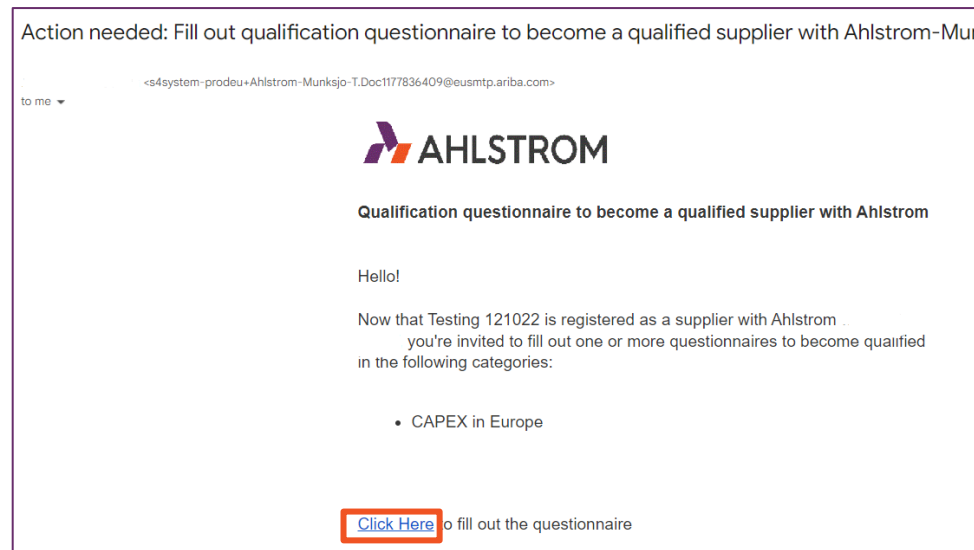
Action needed: Fill out qualification questionnaire to become a qualified supplier with Ahlstrom-Mu

<s4system-prodeu+Ahlstrom-Munksjo-T.Doc1177836409@eusmtp.ariba.com>
to me

AHLSTROM

Qualification questionnaire to become a qualified supplier with Ahlstrom

Hello!

Now that Testing 121022 is registered as a supplier with Ahlstrom . you're invited to fill out one or more questionnaires to become qualified in the following categories:

- CAPEX in Europe

Click Here o fill out the questionnaire